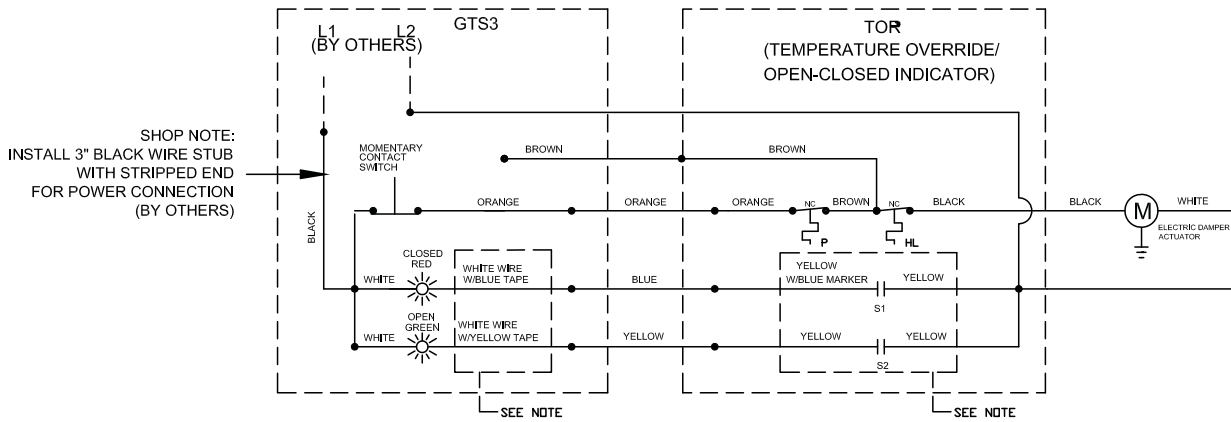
GTS3

L1 L2
(BY OTHERS)

TOR
(TEMPERATURE OVERRIDE/
OPEN-CLOSED INDICATOR)

SHOP NOTE:
INSTALL 3" BLACK WIRE STUB
WITH STRIPPED END
FOR POWER CONNECTION
(BY OTHERS)

MOMENTARY
CONTACT
SWITCH

BROWN

BROWN

BLACK

ORANGE

ORANGE

ORANGE

NC

BROWN

NC

BLACK

BLACK

M

WHITE

ELECTRIC DAMPER
ACTUATOR

P

HL

CLOSED
RED

WHITE

WHITE WIRE
W/BLUE TAPE

BLUE

YELLOW
W/BLUE MARKER

YELLOW

S1

OPEN
GREEN

WHITE

WHITE WIRE
W/YELLOW TAPE

YELLOW

YELLOW

YELLOW

S2

SEE NOTE

SEE NOTE